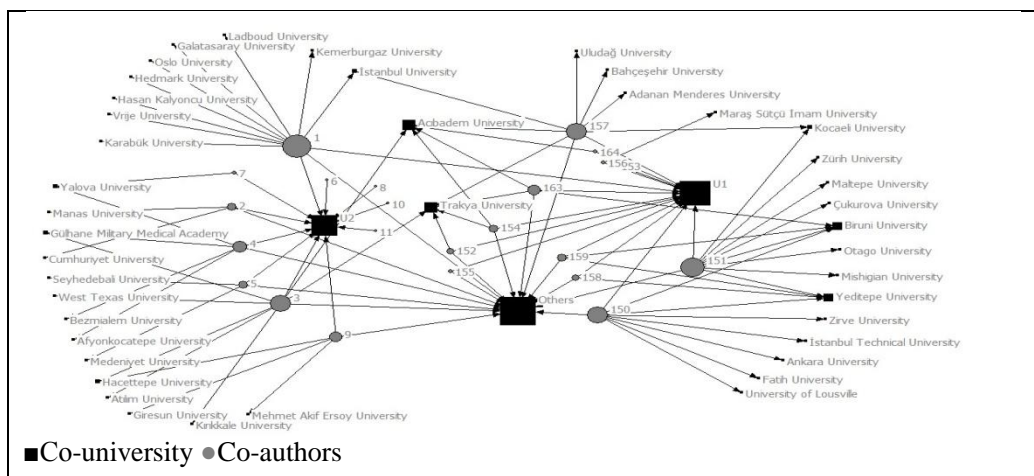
Ladboud University
Galatasaray University
Oslo University
Hedmark University
Hasan Kalyoncu University
Vrije University
Karabük University
Kemerburgaz University
İstanbul University
1
Uludağ University
Bahçeşehir University
Adanan Menderes University
Maraş Sütçü İmam University
Kocaeli University
Acıbadem University
157
164
156
153
Zürih University
Maltepe University
Çukurova University
Biruni University
Otago University
Mishigian University
Yeditepe University
U1
151
Yalova University
7
6
8
Manas University
2
U2
10
Trakya University
163
Gülhane Military Medical Academy
4
11
154
Cumhuriyet University
152
159
Seyhedebali University
155
158
5
West Texas University
3
Others
150
Bezmialem University
Afyonkocatepe University
9
Zirve University
Medeniyet University
İstanbul Technical University
Hacettepe University
Ankara University
Atılım University
Fatih University
Giresun University
Mehmet Akif Ersoy University
University of Lousvile
Kırıkkale University
■Co-university ●Co-authors